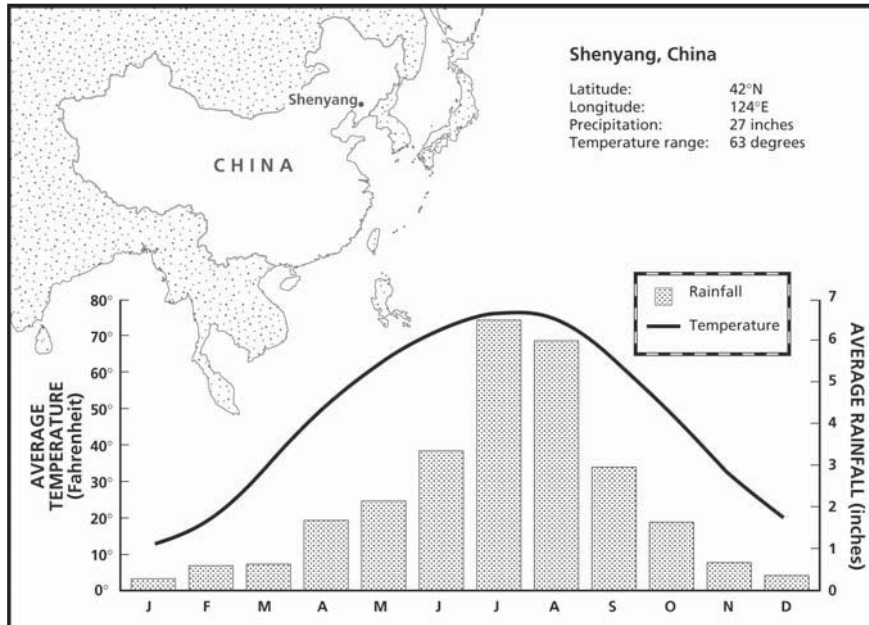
Shenyang, China

| Latitude: | 42°N |
|---|---|
| Longitude: | 124°E |
| Precipitation: | 27 inches |
| Temperature range: | 63 degrees |

Shenyang

CHINA

Rainfall
Temperature

AVERAGE TEMPERATURE (Fahrenheit)

80°
70°
60°
50°
40°
30°
20°
10°
0°

AVERAGE RAINFALL (inches)

7
6
5
4
3
2
1
0

J F M A M J J A S O N D